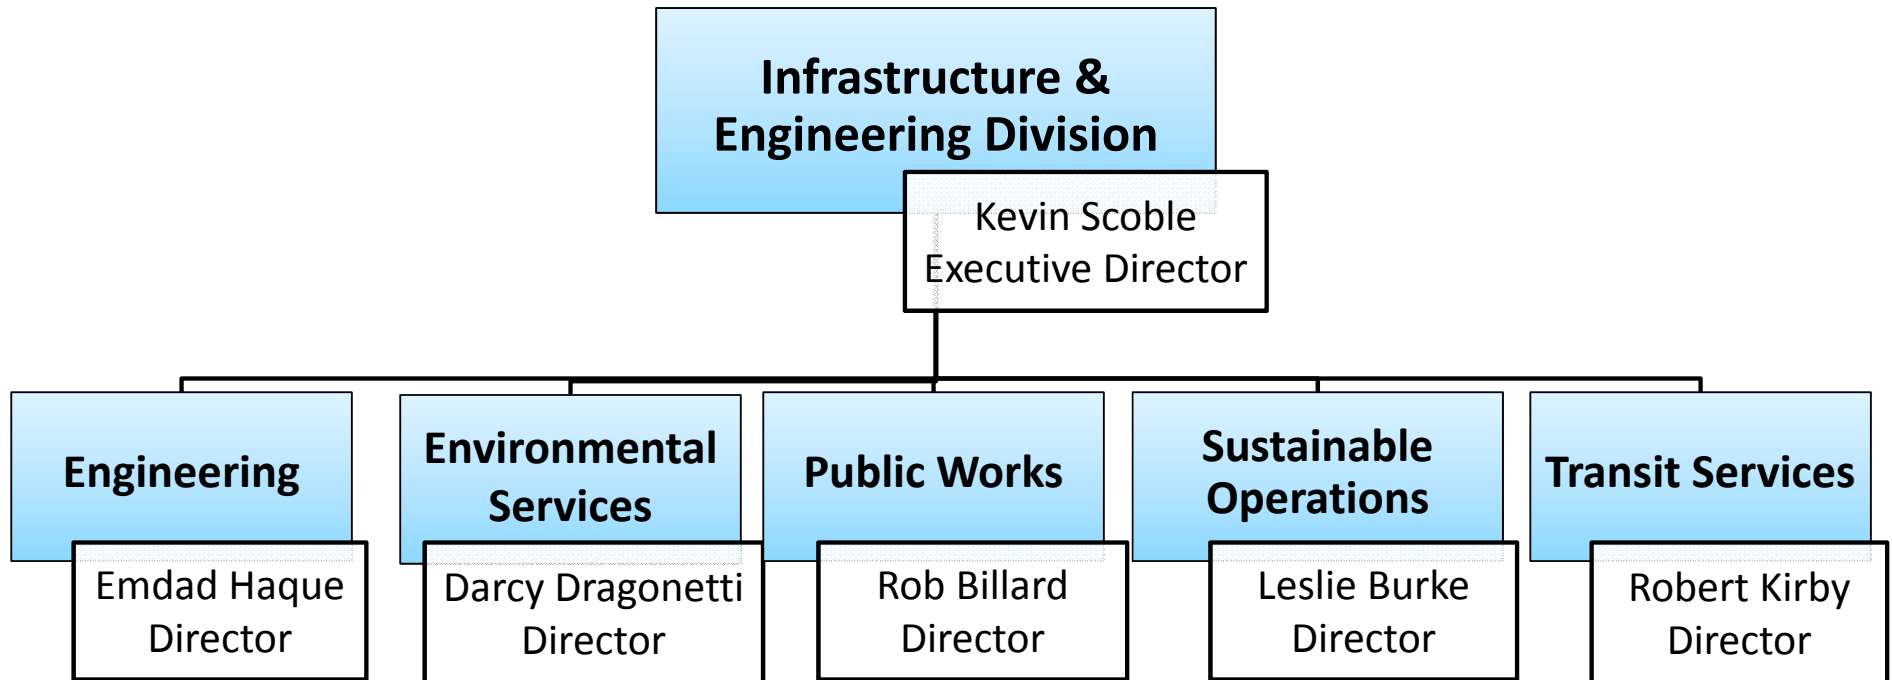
Infrastructure & Engineering Division

Kevin Scoble
Executive Director

Engineering

Emdad Haque
Director

Environmental Services

Darcy Dragonetti
Director

Public Works

Rob Billard
Director

Sustainable Operations

Leslie Burke
Director

Transit Services

Robert Kirby
Director